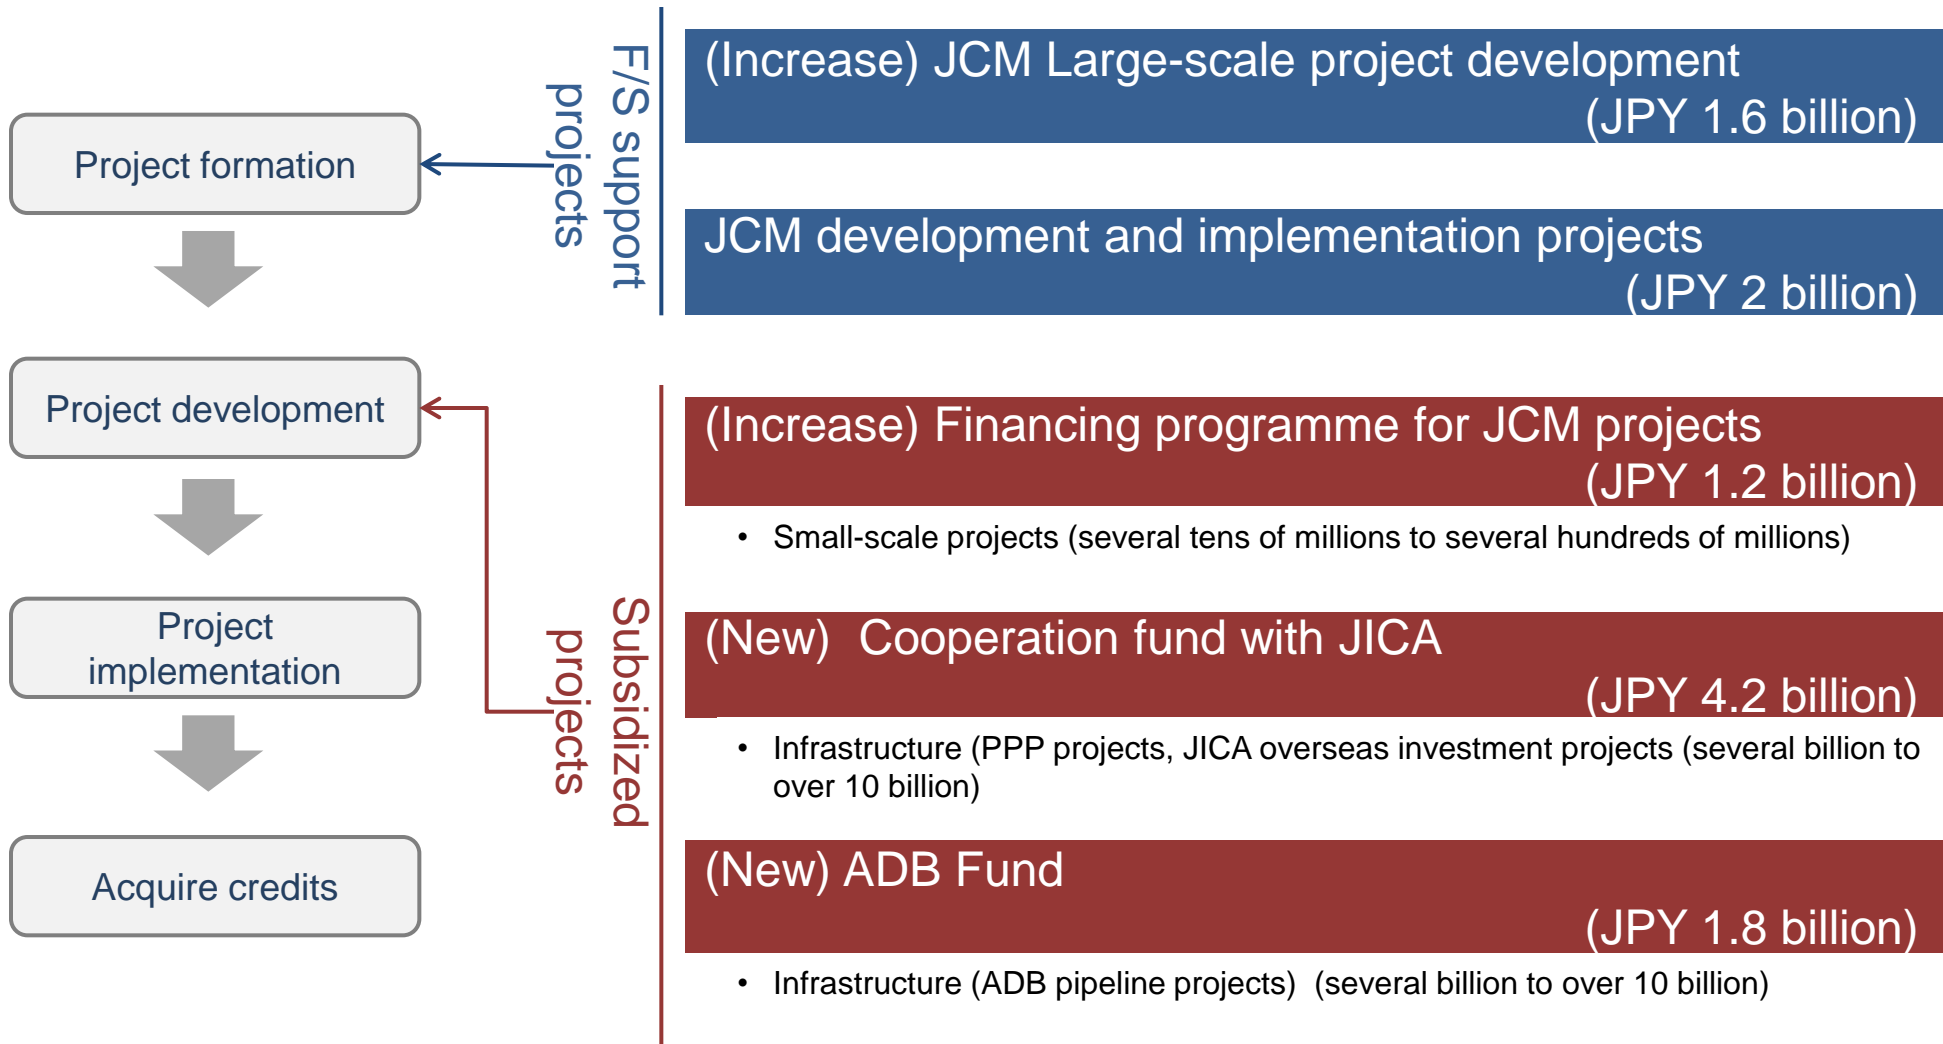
Project formation

Project development

Project implementation

Acquire credits

F/S support projects

Subsidized projects

(Increase) JCM Large-scale project development (JPY 1.6 billion)

JCM development and implementation projects (JPY 2 billion)

(Increase) Financing programme for JCM projects (JPY 1.2 billion)

• Small-scale projects (several tens of millions to several hundreds of millions)

(New) Cooperation fund with JICA (JPY 4.2 billion)

• Infrastructure (PPP projects, JICA overseas investment projects (several billion to over 10 billion)

(New) ADB Fund (JPY 1.8 billion)

• Infrastructure (ADB pipeline projects) (several billion to over 10 billion)